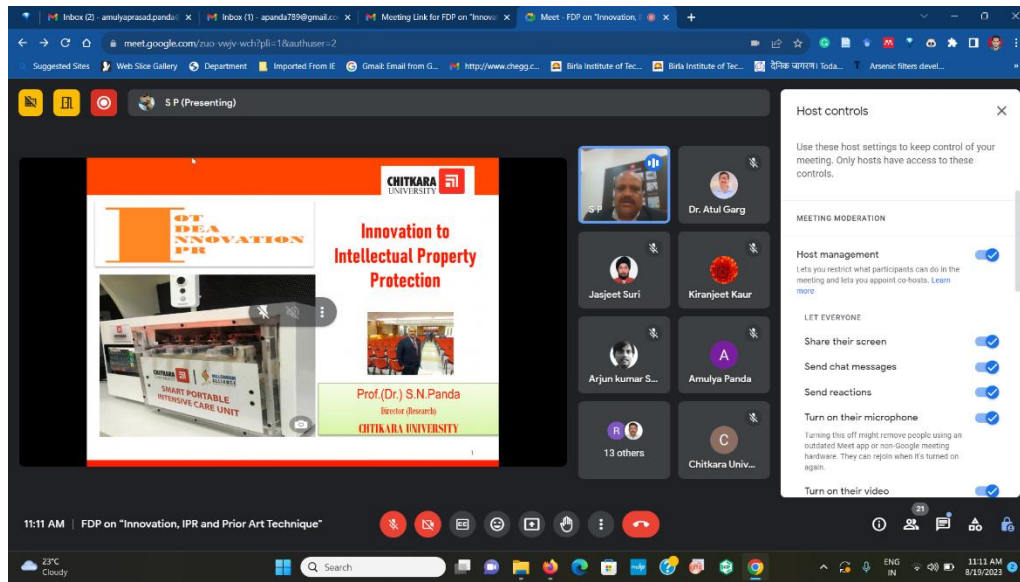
Inbox (2) - amulyaprasad.panda ×
Inbox (1) - apanda789@gmail.co ×
Meeting Link for FDP on "Innova ×
Meet - FDP on "Innovation, I ×
+

meet.google.com/zuo-vwjv-wch?pli=1&authuser=2

Suggested Sites | Web Slice Gallery | Department | Imported From IE | Gmail: Email from G... | http://www.chegg.c... | Birla Institute of Tec... | Birla Institute of Tec... | दैनिक जागरण। Toda... | Arsenic filters devel...

S P (Presenting)

CHITKARA UNIVERSITY

OT
DEA
NNOVATION
PR

Innovation to Intellectual Property Protection

CHITKARA
SMART PORTABLE INTENSIVE CARE UNIT

Prof.(Dr.) S.N.Panda
Director (Research)
CHITKARA UNIVERSITY

S P
Dr. Atul Garg
Jasjeet Suri
Kiranjeet Kaur
Arjun kumar S...
A
Amulya Panda
R
13 others
C
Chitkara Univ...

Host controls

Use these host settings to keep control of your meeting. Only hosts have access to these controls.

MEETING MODERATION

Host management
Lets you restrict what participants can do in the meeting and lets you appoint co-hosts. Learn more

LET EVERYONE

Share their screen
Send chat messages
Send reactions
Turn on their microphone
Turning this off might remove people using an outdated Meet app or non-Google meeting hardware. They can rejoin when it's turned on again.
Turn on their video

11:11 AM | FDP on "Innovation, IPR and Prior Art Technique"

21

23°C
Cloudy
Search
ENG
IN
11:11 AM
8/19/2023